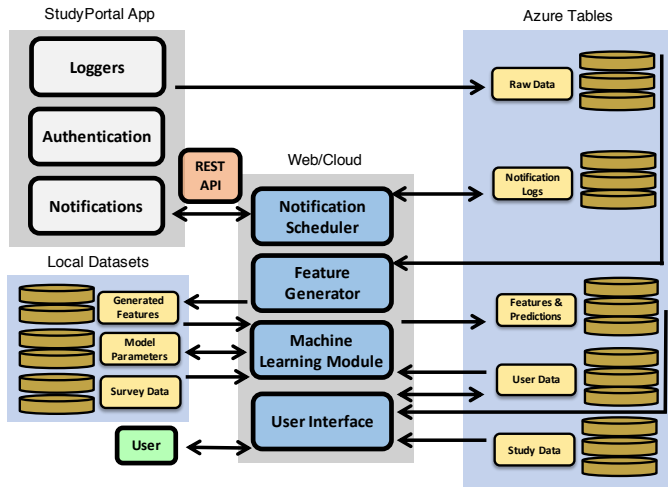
StudyPortal App

Loggers

Authentication

Notifications

REST API

Web/Cloud

Notification Scheduler

Feature Generator

Machine Learning Module

User Interface

Azure Tables

Raw Data

Notification Logs

Features & Predictions

User Data

Study Data

Local Datasets

Generated Features

Model Parameters

Survey Data

User